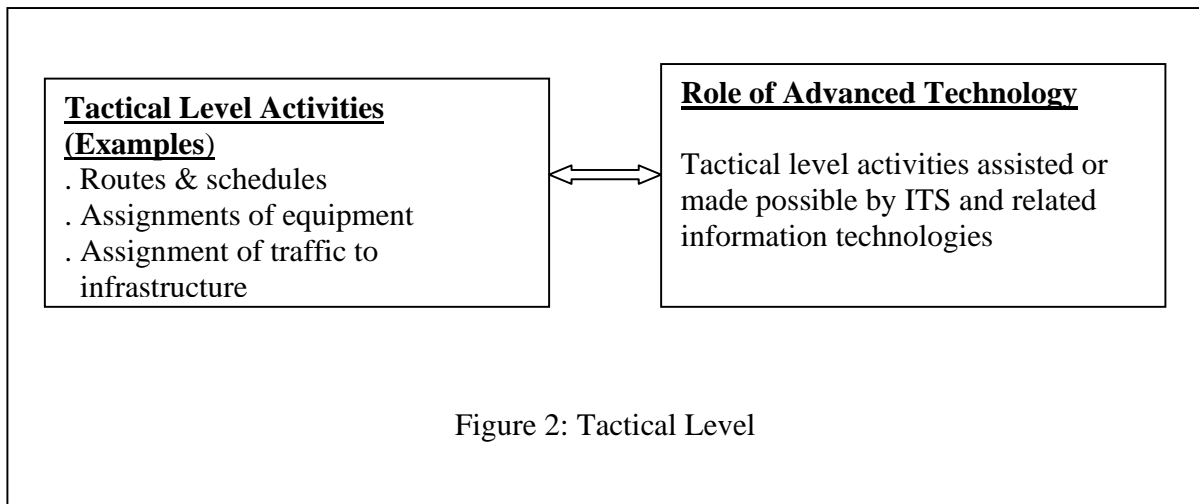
Tactical Level Activities (Examples)
. Routes & schedules
. Assignments of equipment
. Assignment of traffic to infrastructure

Role of Advanced Technology

Tactical level activities assisted or made possible by ITS and related information technologies

Figure 2: Tactical Level